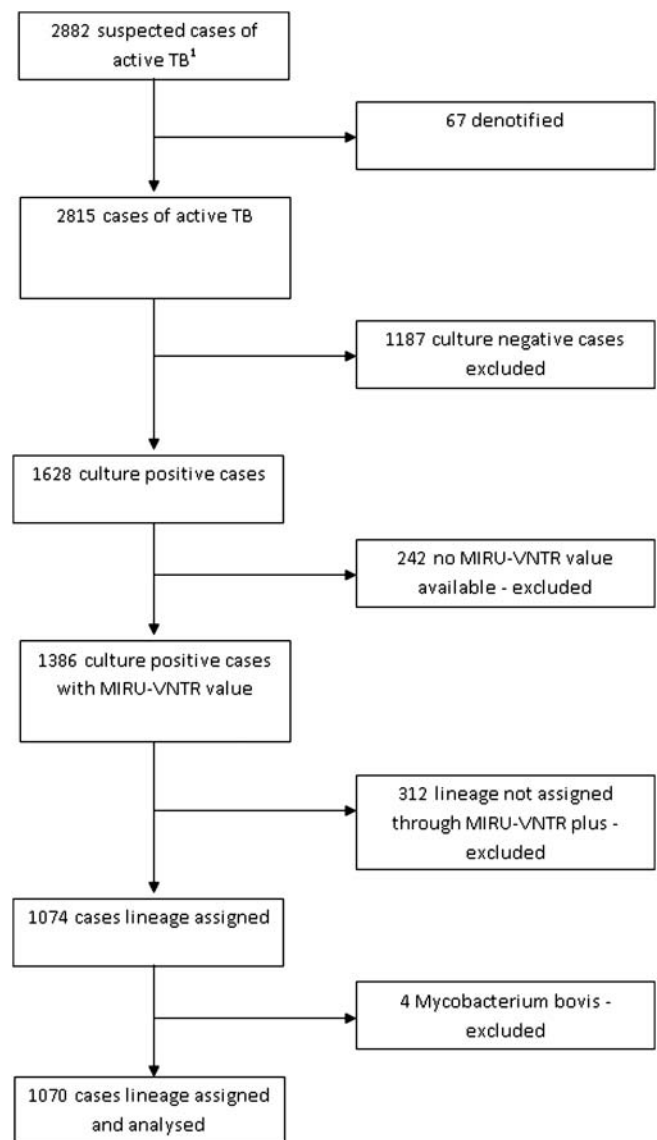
2882 suspected cases of active TB$^1$

67 denotified

2815 cases of active TB

1187 culture negative cases excluded

1628 culture positive cases

242 no MIRU-VNTR value available - excluded

1386 culture positive cases with MIRU-VNTR value

312 lineage not assigned through MIRU-VNTR plus - excluded

1074 cases lineage assigned

4 Mycobacterium bovis - excluded

1070 cases lineage assigned and analysed